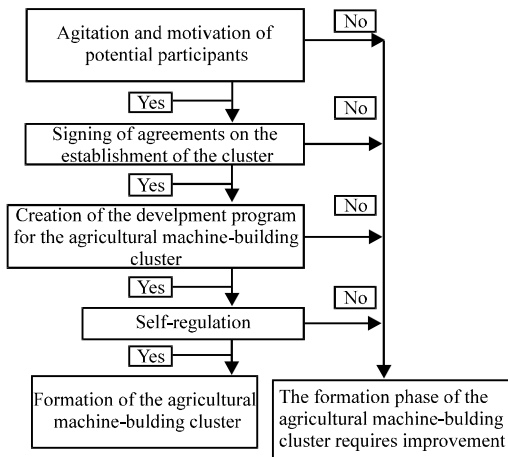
Agitation and motivation of potential participants

No

Yes

Signing of agreements on the establishment of the cluster

No

Yes

Creation of the develpment program for the agricultural machine-building cluster

No

Yes

Self-regulation

No

Yes

Formation of the agricultural machine-bulding cluster

The formation phase of the agricultural machine-bulding cluster requires improvement